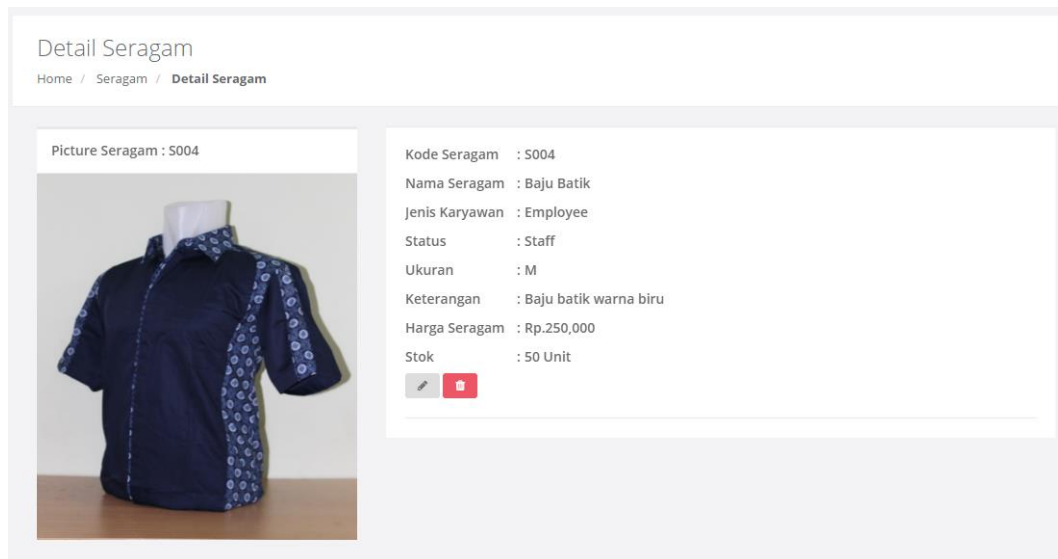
Detail Seragam

Home / Seragam / **Detail Seragam**

Picture Seragam : S004

Kode Seragam : S004
Nama Seragam : Baju Batik
Jenis Karyawan : Employee
Status : Staff
Ukuran : M
Keterangan : Baju batik warna biru
Harga Seragam : Rp.250,000
Stok : 50 Unit